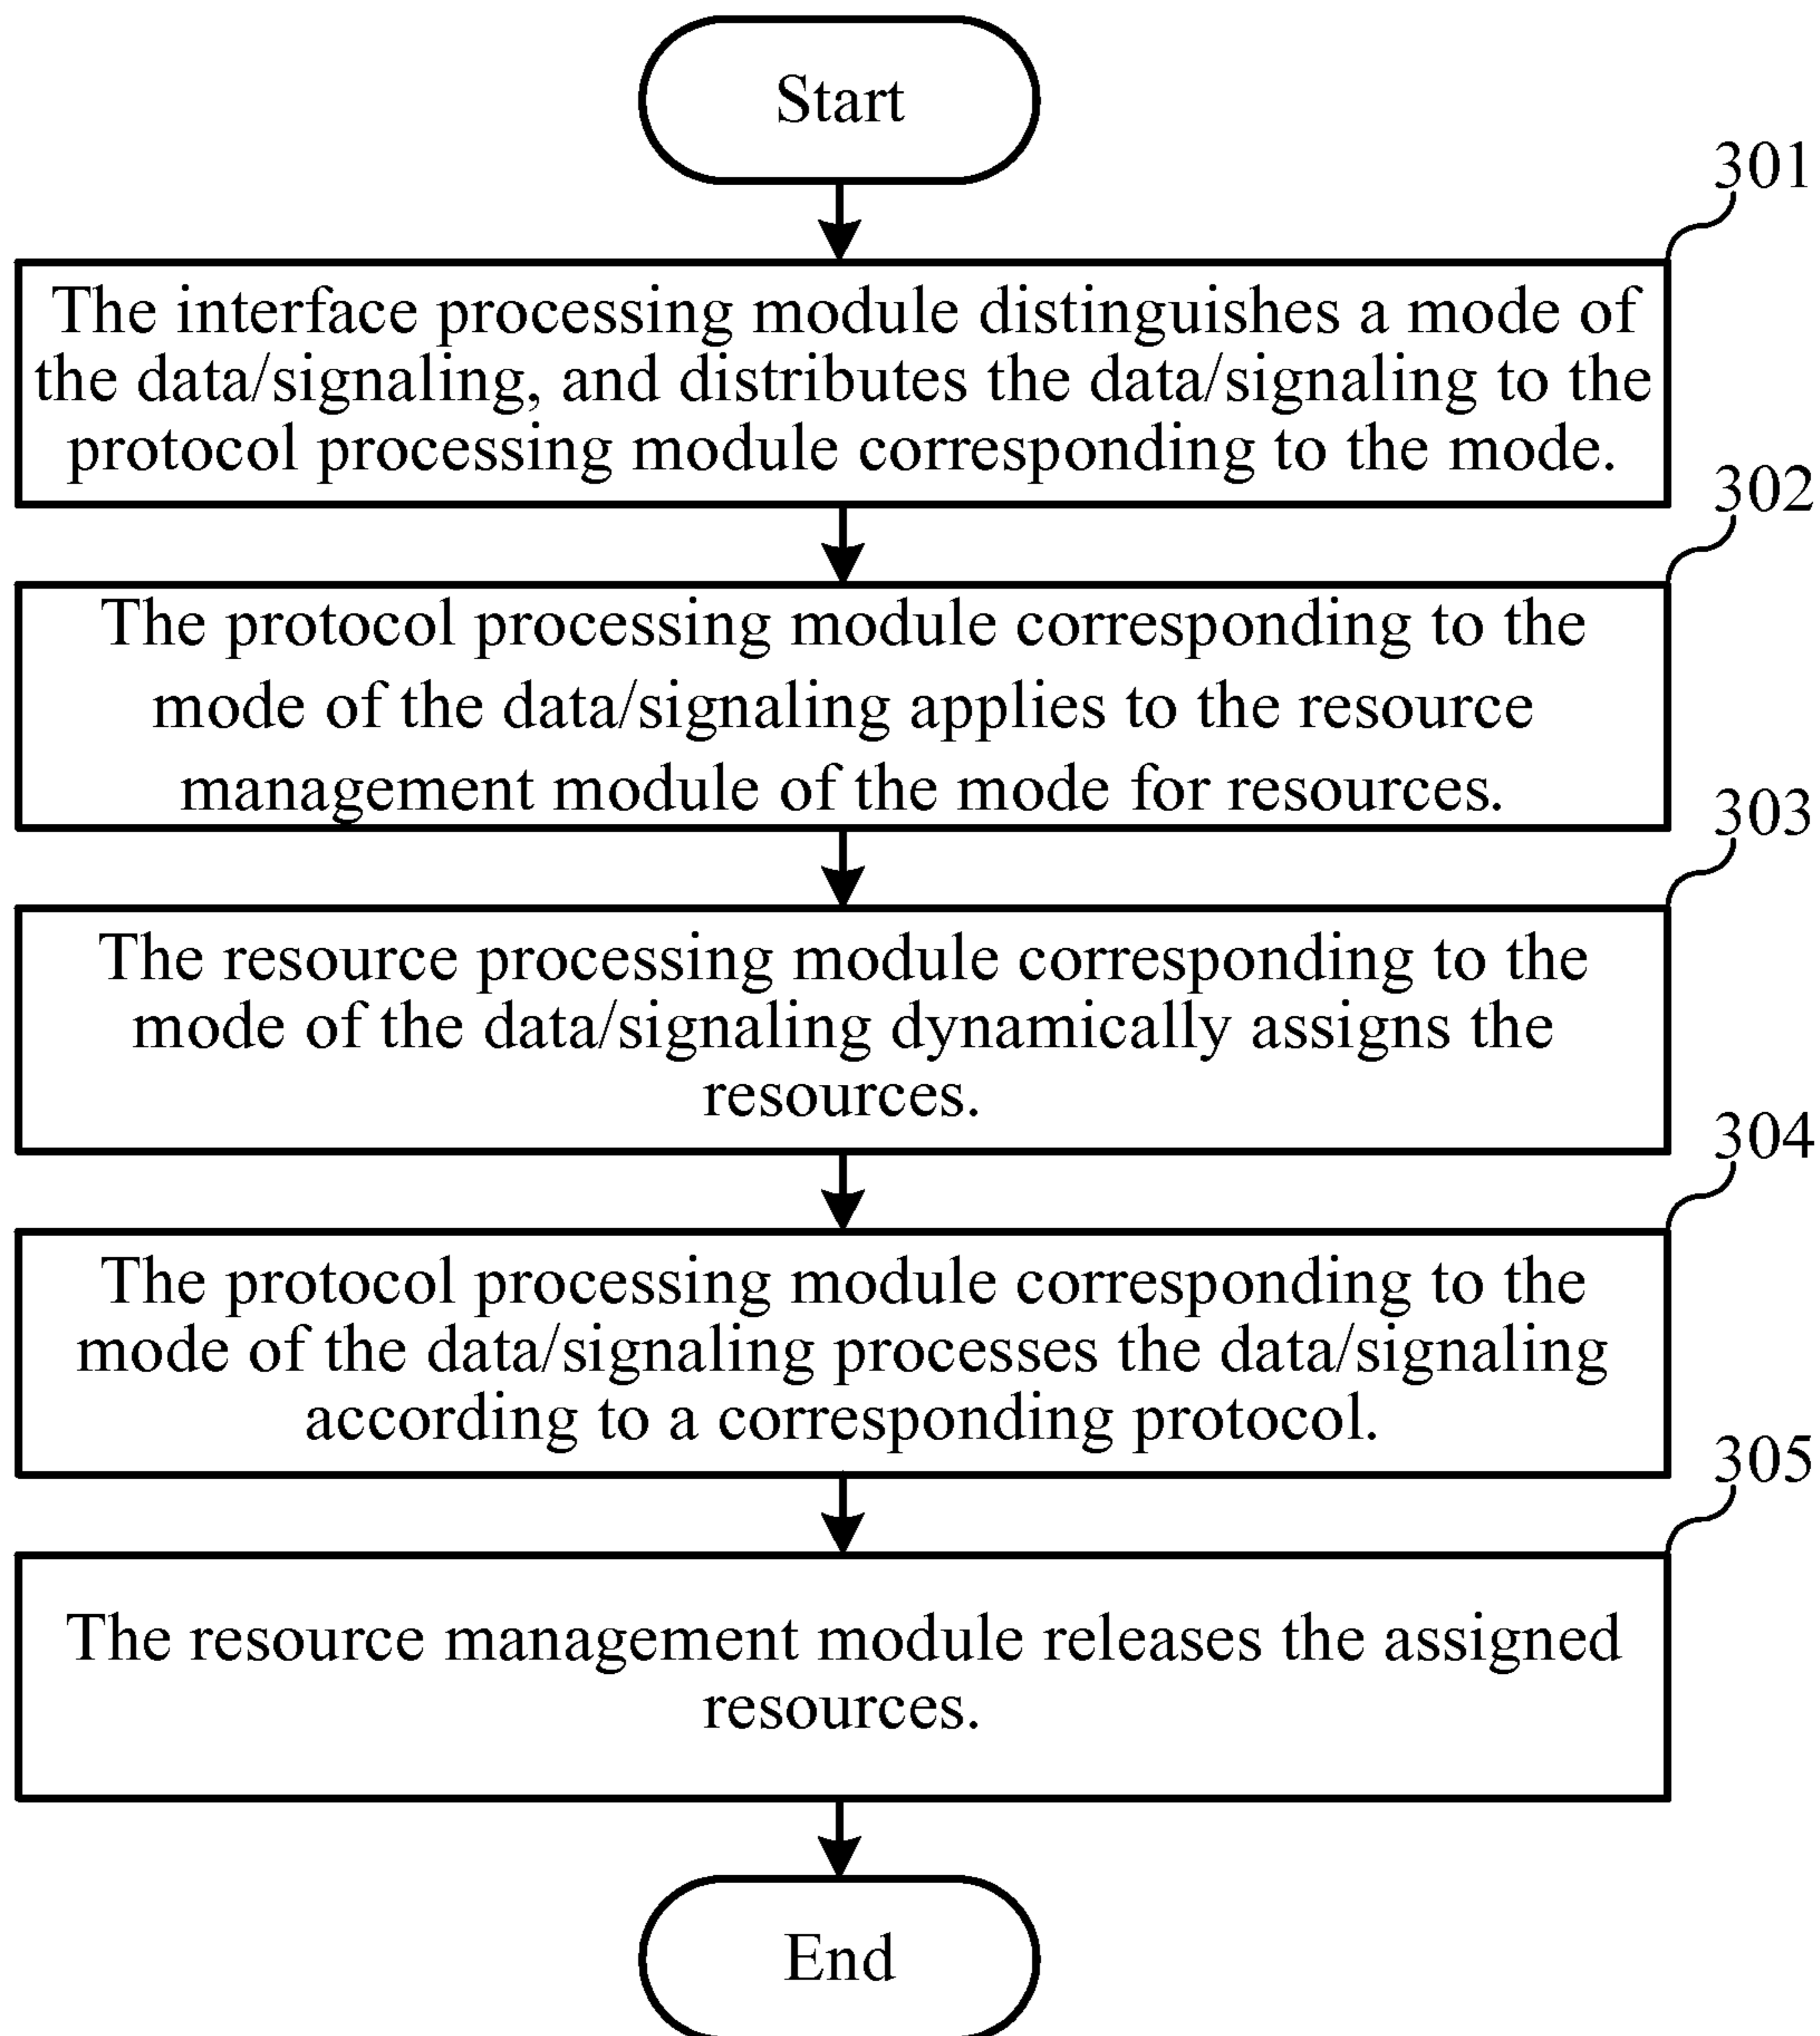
Start

301

The interface processing module distinguishes a mode of the data/signaling, and distributes the data/signaling to the protocol processing module corresponding to the mode.

302

The protocol processing module corresponding to the mode of the data/signaling applies to the resource management module of the mode for resources.

303

The resource processing module corresponding to the mode of the data/signaling dynamically assigns the resources.

304

The protocol processing module corresponding to the mode of the data/signaling processes the data/signaling according to a corresponding protocol.

305

The resource management module releases the assigned resources.

End